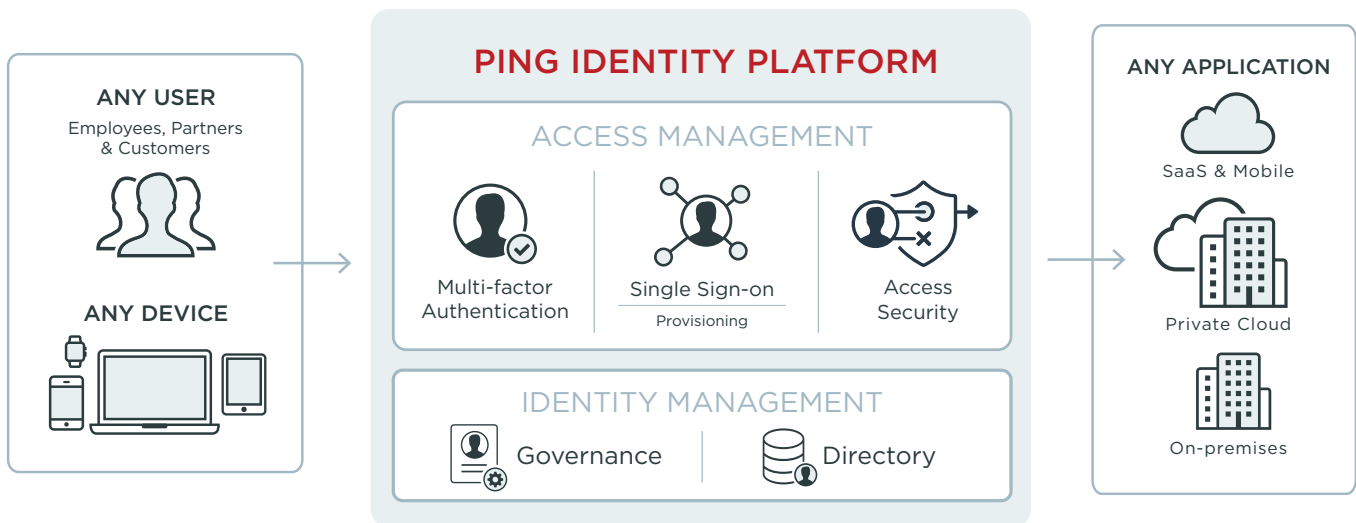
ANY USER
Employees, Partners & Customers

ANY DEVICE

PING IDENTITY PLATFORM

ACCESS MANAGEMENT

Multi-factor Authentication

Single Sign-on

Provisioning

Access Security

IDENTITY MANAGEMENT

Governance

Directory

ANY APPLICATION

SaaS & Mobile

Private Cloud

On-premises